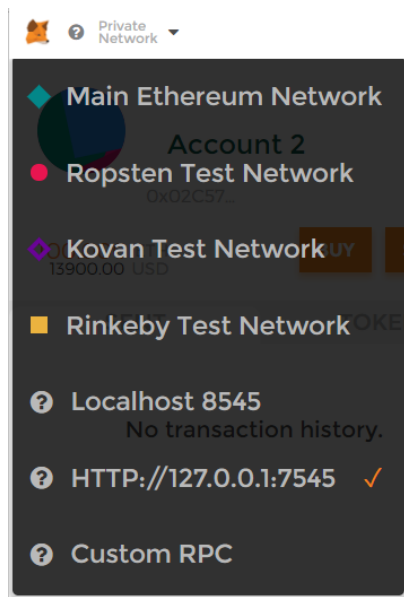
Private Network

Main Ethereum Network

Account 2

Ropsten Test Network

0x02C57...

Kovan Test Network

UY

13900.00 USD

Rinkeby Test Network

Localhost 8545

No transaction history.

HTTP://127.0.0.1:7545 ✓

Custom RPC